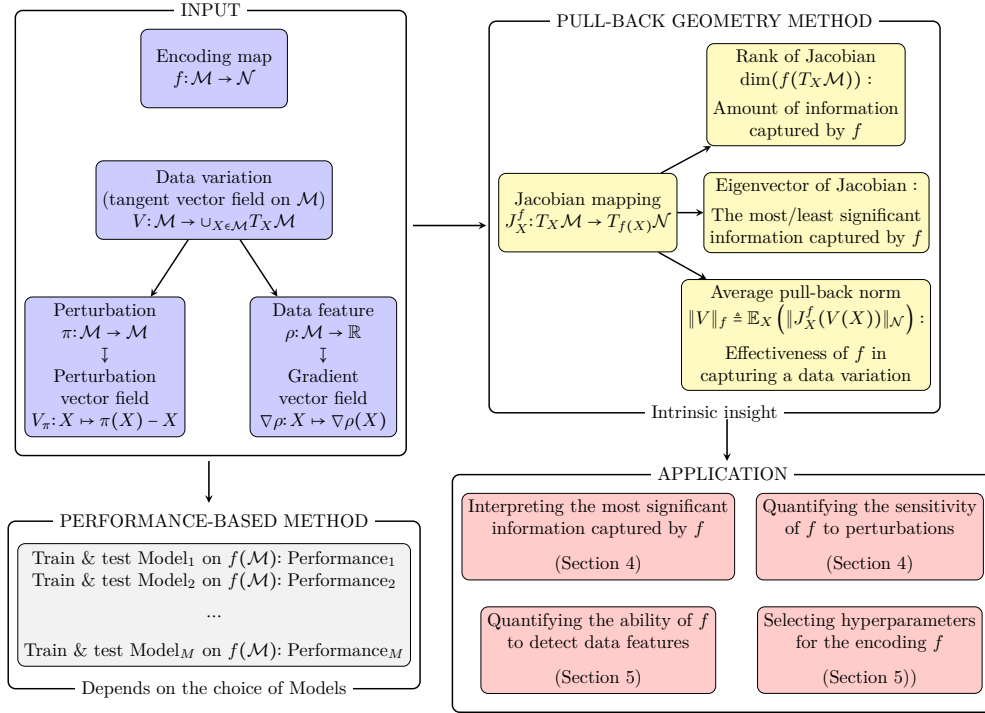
INPUT

Encoding map
$f: \mathcal{M} \to \mathcal{N}$

Data variation
(tangent vector field on $\mathcal{M}$)
$V: \mathcal{M} \to \cup_{X \epsilon \mathcal{M}} T_X \mathcal{M}$

Perturbation
$\pi: \mathcal{M} \to \mathcal{M}$
↧
Perturbation vector field
$V_\pi: X \mapsto \pi(X) - X$

Data feature
$\rho: \mathcal{M} \to \mathbb{R}$
↧
Gradient vector field
$\nabla\rho: X \mapsto \nabla\rho(X)$

PULL-BACK GEOMETRY METHOD

Jacobian mapping
$J_X^f: T_X\mathcal{M} \to T_{f(X)}\mathcal{N}$

Rank of Jacobian
$\dim(f(T_X\mathcal{M}))$ :
Amount of information captured by $f$

Eigenvector of Jacobian :
The most/least significant information captured by $f$

Average pull-back norm
$\|V\|_f \triangleq \mathbb{E}_X \left( \|J_X^f(V(X))\|_{\mathcal{N}} \right)$ :
Effectiveness of $f$ in capturing a data variation

Intrinsic insight

PERFORMANCE-BASED METHOD

Train & test Model$_1$ on $f(\mathcal{M})$: Performance$_1$
Train & test Model$_2$ on $f(\mathcal{M})$: Performance$_2$
...
Train & test Model$_M$ on $f(\mathcal{M})$: Performance$_M$

Depends on the choice of Models

APPLICATION

Interpreting the most significant information captured by $f$
(Section 4)

Quantifying the sensitivity of $f$ to perturbations
(Section 4)

Quantifying the ability of $f$ to detect data features
(Section 5)

Selecting hyperparameters for the encoding $f$
(Section 5))